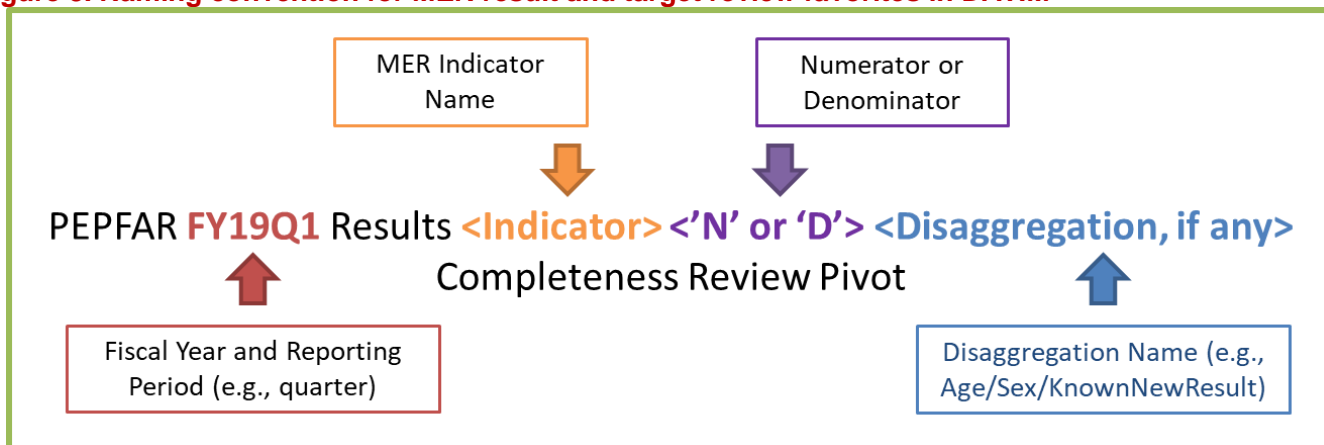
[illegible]

MER Indicator Name

Numerator or Denominator

PEPFAR FY19Q1 Results <Indicator> <'N' or 'D'> <Disaggregation, if any> Completeness Review Pivot

Fiscal Year and Reporting Period (e.g., quarter)

Disaggregation Name (e.g., Age/Sex/KnownNewResult)